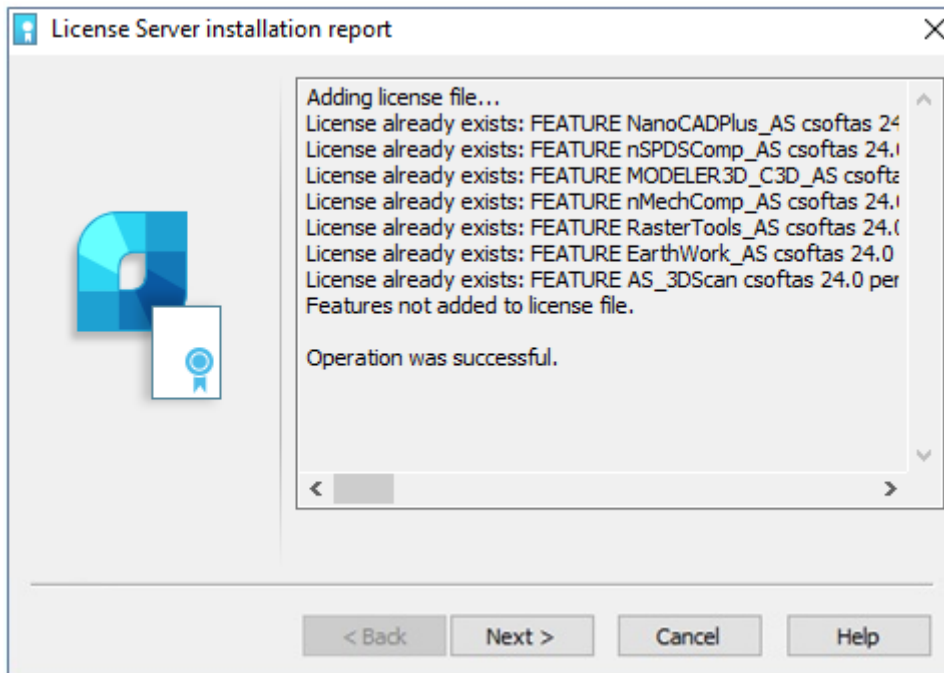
License Server installation report

Adding license file...
License already exists: FEATURE NanoCADPlus_AS csoftas 24
License already exists: FEATURE nSPDSComp_AS csoftas 24.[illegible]
License already exists: FEATURE MODELER3D_C3D_AS csofta
License already exists: FEATURE nMechComp_AS csoftas 24.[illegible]
License already exists: FEATURE RasterTools_AS csoftas 24.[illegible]
License already exists: FEATURE EarthWork_AS csoftas 24.0
License already exists: FEATURE AS_3DScan csoftas 24.0 per
Features not added to license file.

Operation was successful.

< Back
Next >
Cancel
Help